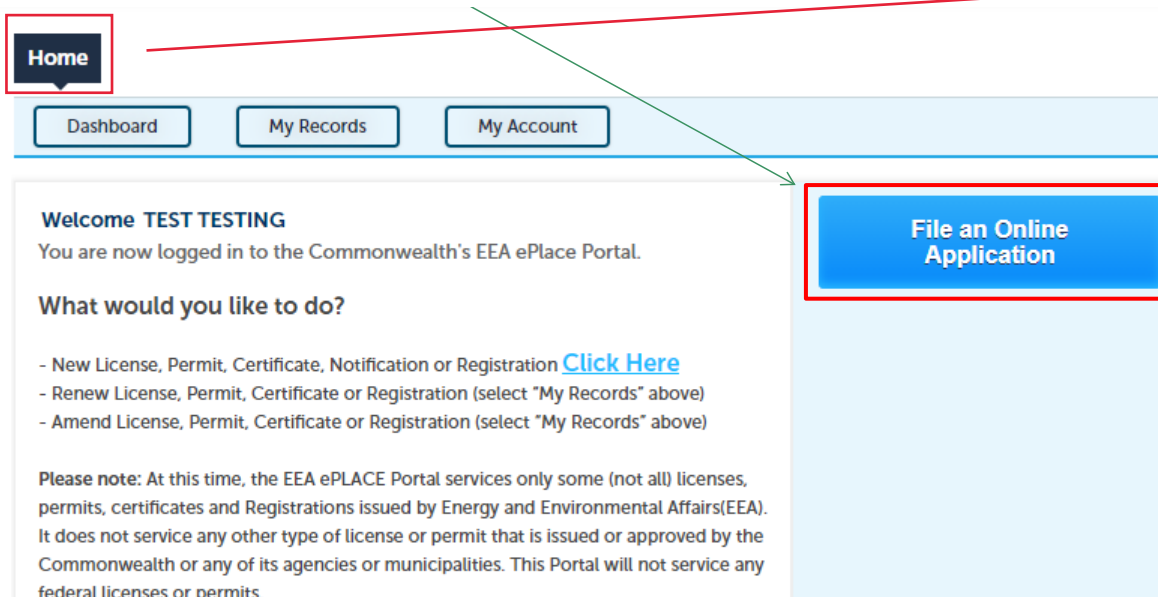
Home

Dashboard

My Records

My Account

Welcome TEST TESTING
You are now logged in to the Commonwealth's EEA ePlace Portal.

What would you like to do?

- New License, Permit, Certificate, Notification or Registration Click Here
- Renew License, Permit, Certificate or Registration (select "My Records" above)
- Amend License, Permit, Certificate or Registration (select "My Records" above)

Please note: At this time, the EEA ePLACE Portal services only some (not all) licenses, permits, certificates and Registrations issued by Energy and Environmental Affairs(EEA). It does not service any other type of license or permit that is issued or approved by the Commonwealth or any of its agencies or municipalities. This Portal will not service any federal licenses or permits.

File an Online Application